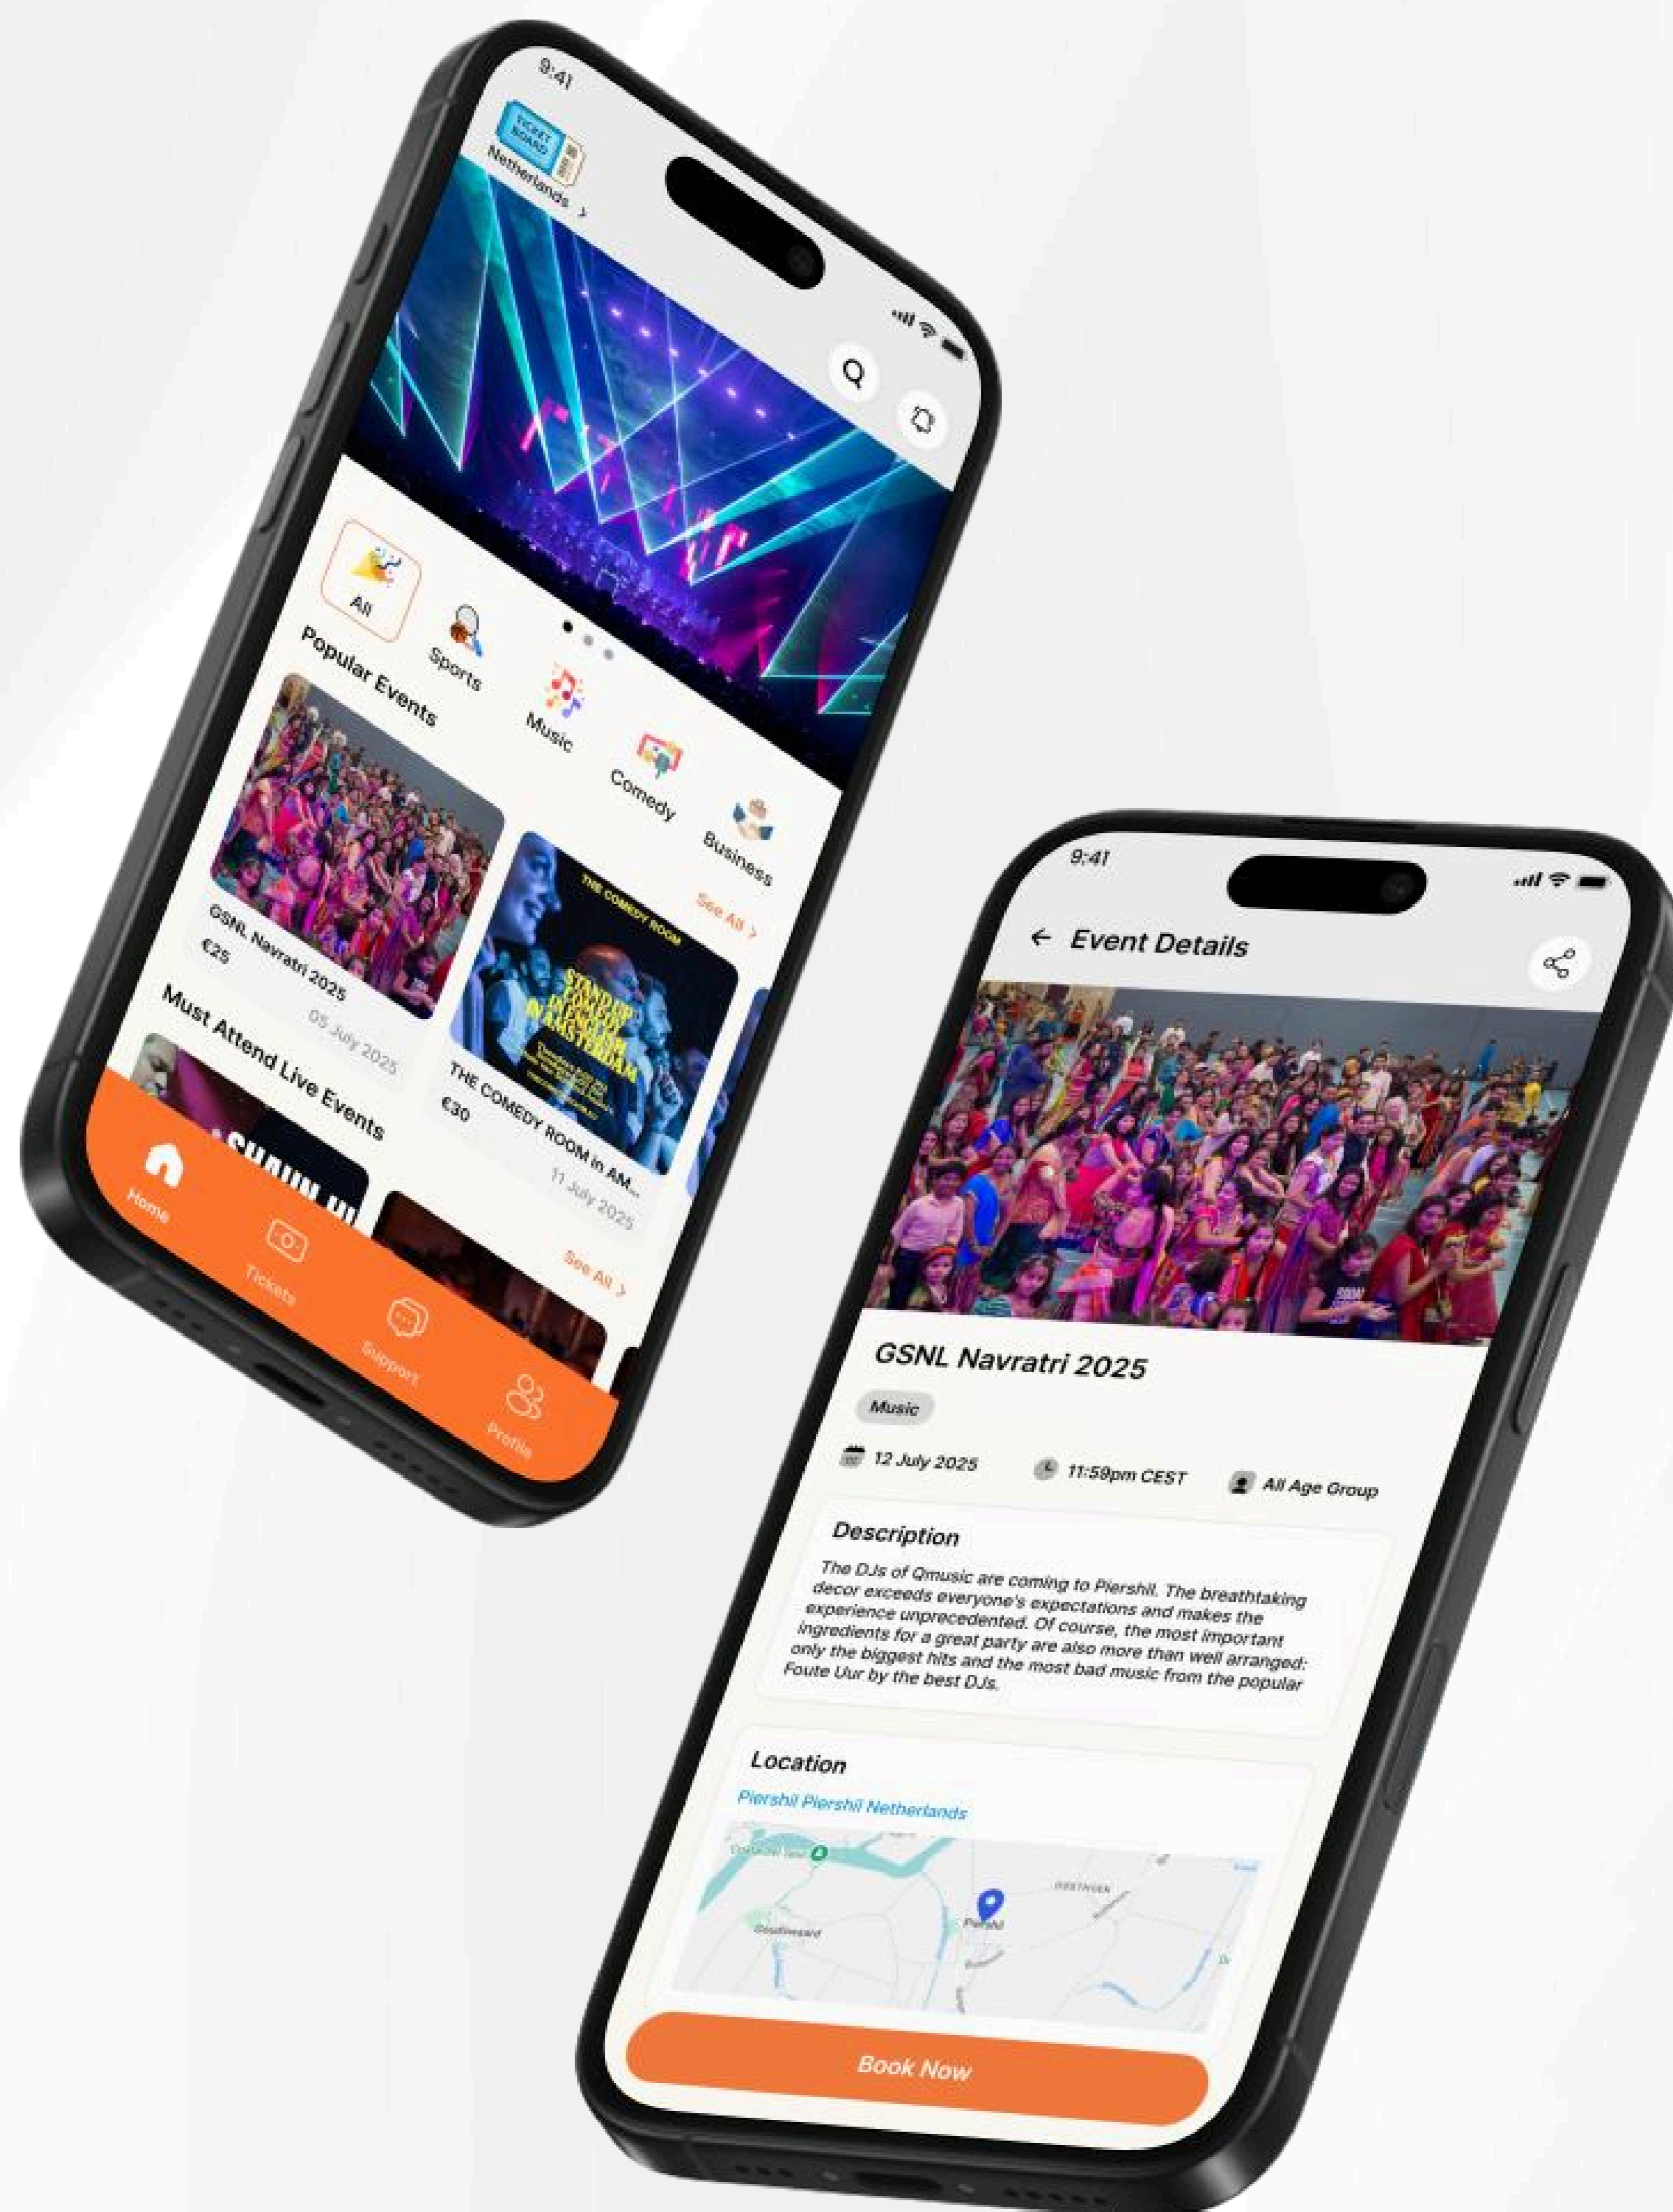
9:41

TICKET BOARD

Netherlands >

All

Sports

Music

Comedy

Business

Popular Events

See All >

GSNL Navratri 2025

€25

05 July 2025

THE COMEDY ROOM

STAND UP COMEDY IN ENGLISH IN AMSTERDAM

THE COMEDY ROOM in AM...

€30

11 July 2025

Must Attend Live Events

See All >

Home

Tickets

Support

Profile

9:41

Event Details

GSNL Navratri 2025

Music

12 July 2025

11:59pm CEST

All Age Group

Description

The DJs of Qmusic are coming to Piershil. The breathtaking decor exceeds everyone's expectations and makes the experience unprecedented. Of course, the most important ingredients for a great party are also more than well arranged: only the biggest hits and the most bad music from the popular Foute Uur by the best DJs.

Location

Piershil Piershil Netherlands

Goudswaard

Piershil

Book Now